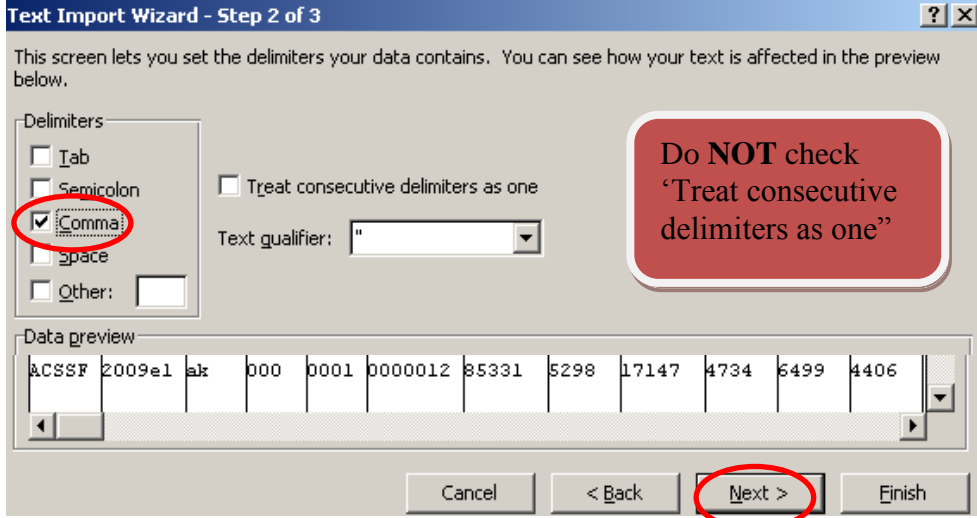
Text Import Wizard - Step 2 of 3

?X

This screen lets you set the delimiters your data contains. You can see how your text is affected in the preview below.

Delimiters

Tab

Semicolon

Comma

Space

Other:

Treat consecutive delimiters as one

Text qualifier: "

Do **NOT** check 'Treat consecutive delimiters as one"

Data preview

| ACSSF | 2009e1 | ak | 000 | 0001 | 0000012 | 85331 | 5298 | 17147 | 4734 | 6499 | 4406 |
|---|---|---|---|---|---|---|---|---|---|---|---|

Cancel

< Back

Next >

Finish